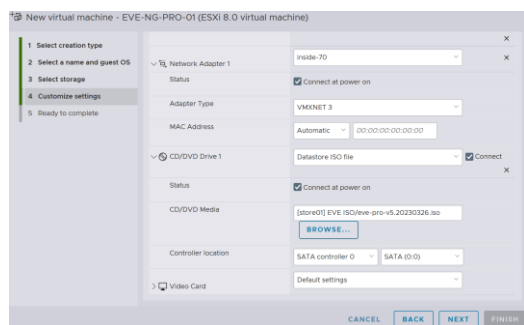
New virtual machine - EVE-NG-PRO-01 (ESXi 8.0 virtual machine)

1 Select creation type
2 Select a name and guest OS
3 Select storage
4 Customize settings
5 Ready to complete

Network Adapter 1
inside-70
Status
Connect at power on
Adapter Type
VMXNET 3
MAC Address
Automatic
00:00:00:00:00:00
CD/DVD Drive 1
Datastore ISO file
Connect
Status
Connect at power on
CD/DVD Media
[store01] EVE ISO/eve-pro-v5.20230326.iso
BROWSE...
Controller location
SATA controller 0
SATA (0:0)
Video Card
Default settings

CANCEL
BACK
NEXT
FINISH